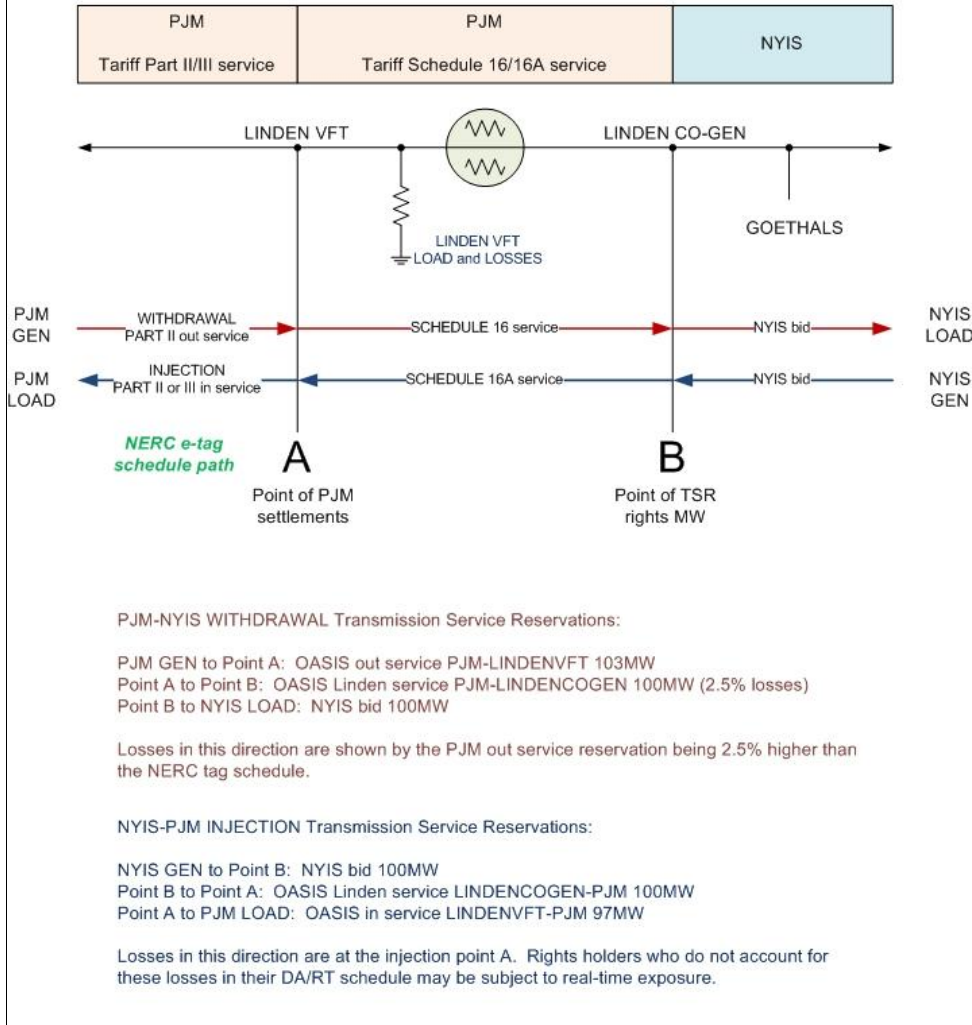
| PJM Tariff Part II/III service | PJM Tariff Schedule 16/16A service | NYIS |
|---|---|---|

LINDEN VFT

LINDEN CO-GEN

GOETHALS

LINDEN VFT LOAD and LOSSES

PJM GEN

WITHDRAWAL PART II out service

SCHEDULE 16 service

NYIS bid

NYIS LOAD

PJM LOAD

INJECTION PART II or III in service

SCHEDULE 16A service

NYIS bid

NYIS GEN

NERC e-tag schedule path

A

Point of PJM settlements

B

Point of TSR rights MW

PJM-NYIS WITHDRAWAL Transmission Service Reservations:

PJM GEN to Point A: OASIS out service PJM-LINDENVFT 103MW
Point A to Point B: OASIS Linden service PJM-LINDENCOGEN 100MW (2.5% losses)
Point B to NYIS LOAD: NYIS bid 100MW

Losses in this direction are shown by the PJM out service reservation being 2.5% higher than the NERC tag schedule.

NYIS-PJM INJECTION Transmission Service Reservations:

NYIS GEN to Point B: NYIS bid 100MW
Point B to Point A: OASIS Linden service LINDENCOGEN-PJM 100MW
Point A to PJM LOAD: OASIS in service LINDENVFT-PJM 97MW

Losses in this direction are at the injection point A. Rights holders who do not account for these losses in their DA/RT schedule may be subject to real-time exposure.